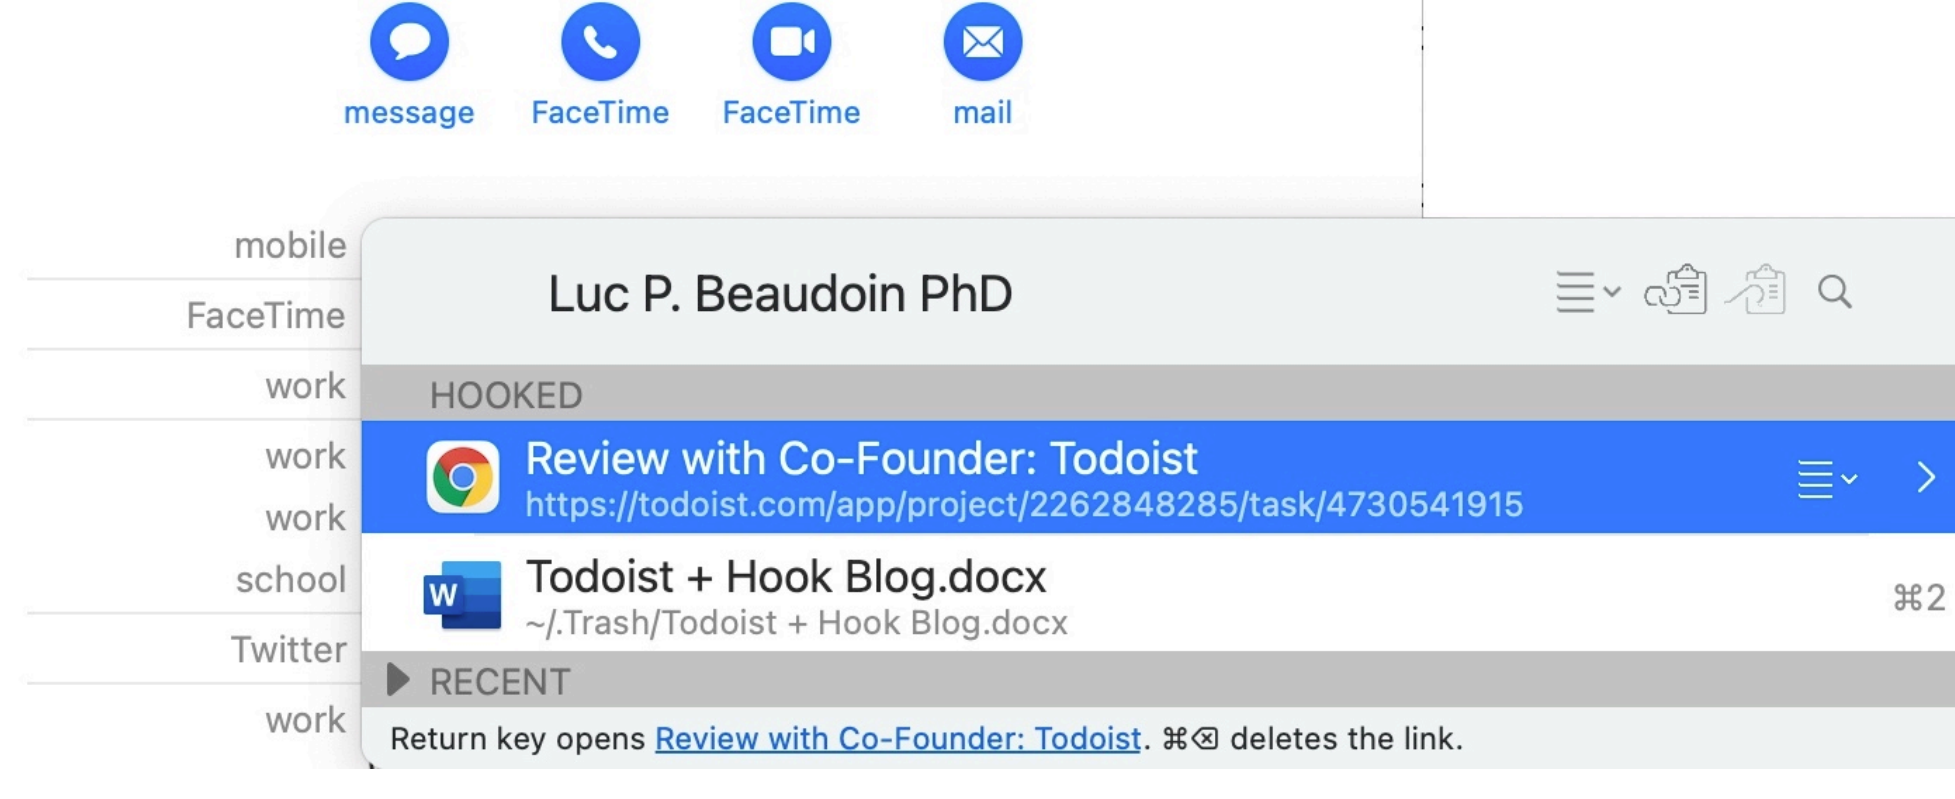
message FaceTime FaceTime mail

mobile
FaceTime
work
work
work
school
Twitter
work

Luc P. Beaudoin PhD

HOOKED

Review with Co-Founder: Todoist
https://todoist.com/app/project/2262848285/task/4730541915

Todoist + Hook Blog.docx
~/.Trash/Todoist + Hook Blog.docx
⌘2

RECENT

Return key opens Review with Co-Founder: Todoist. ⌘⌫ deletes the link.